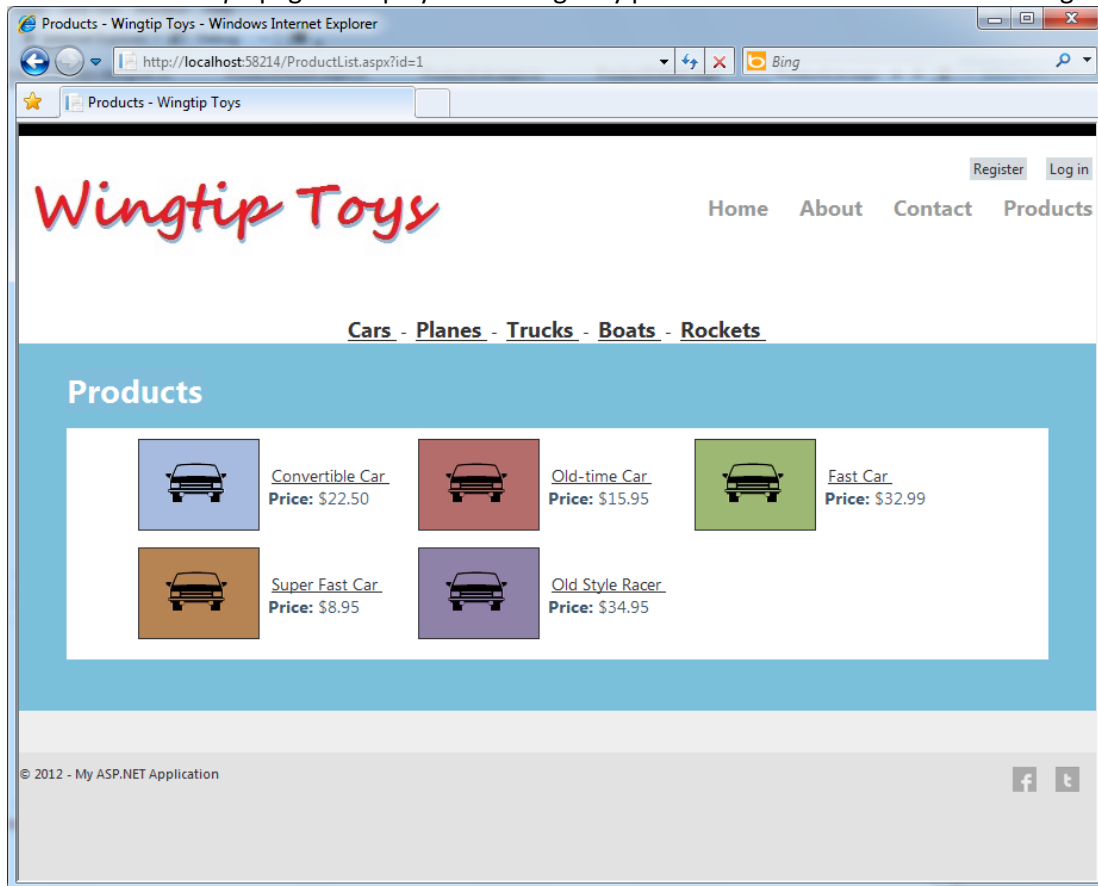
Products - Wingtip Toys - Windows Internet Explorer

http://localhost:58214/ProductList.aspx?id=1

Bing

Products - Wingtip Toys

Register Log in

Wingtip Toys

Home About Contact Products

Cars - Planes - Trucks - Boats - Rockets

Products

Convertible Car
**Price:** $22.50

Old-time Car
**Price:** $15.95

Fast Car
**Price:** $32.99

Super Fast Car
**Price:** $8.95

Old Style Racer
**Price:** $34.95

© 2012 - My ASP.NET Application